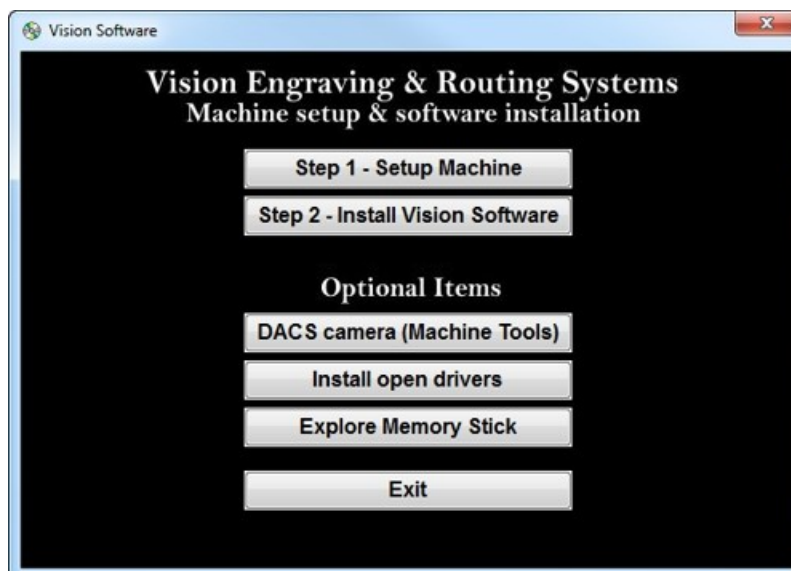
Vision Software

Vision Engraving & Routing Systems
Machine setup & software installation

Step 1 - Setup Machine

Step 2 - Install Vision Software

Optional Items

DACS camera (Machine Tools)

Install open drivers

Explore Memory Stick

Exit